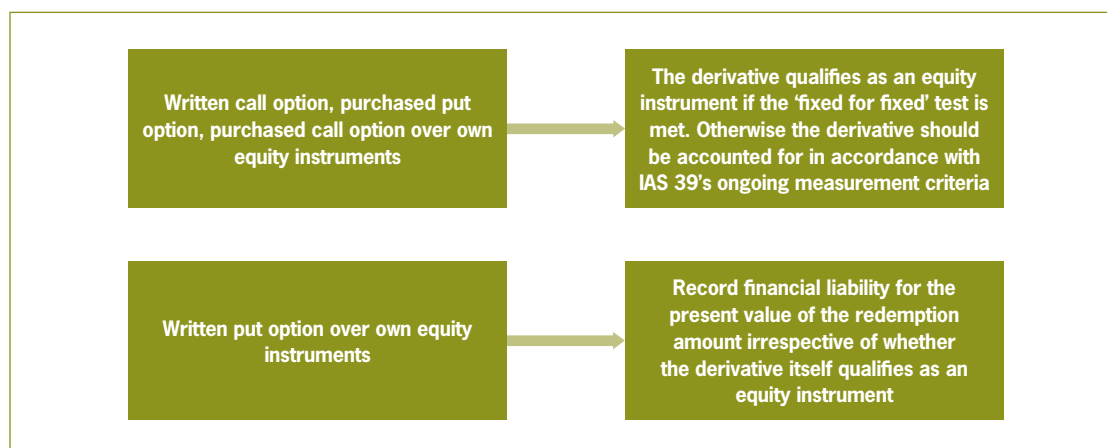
Written call option, purchased put option, purchased call option over own equity instruments

The derivative qualifies as an equity instrument if the ‘fixed for fixed’ test is met. Otherwise the derivative should be accounted for in accordance with IAS 39’s ongoing measurement criteria

Written put option over own equity instruments

Record financial liability for the present value of the redemption amount irrespective of whether the derivative itself qualifies as an equity instrument